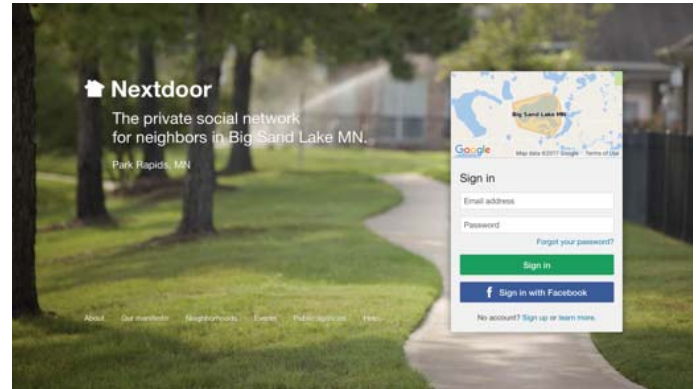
Nextdoor

The private social network for neighbors in Big Sand Lake MN.

Park Rapids, MN

Big Sand Lake MN

Google

Map data ©2017 Google Terms of Use

Sign in

Email address

Password

Forgot your password?

Sign in

f Sign in with Facebook

No account? Sign up or learn more.

About Our manifesto Neighborhoods Events Public agencies Help